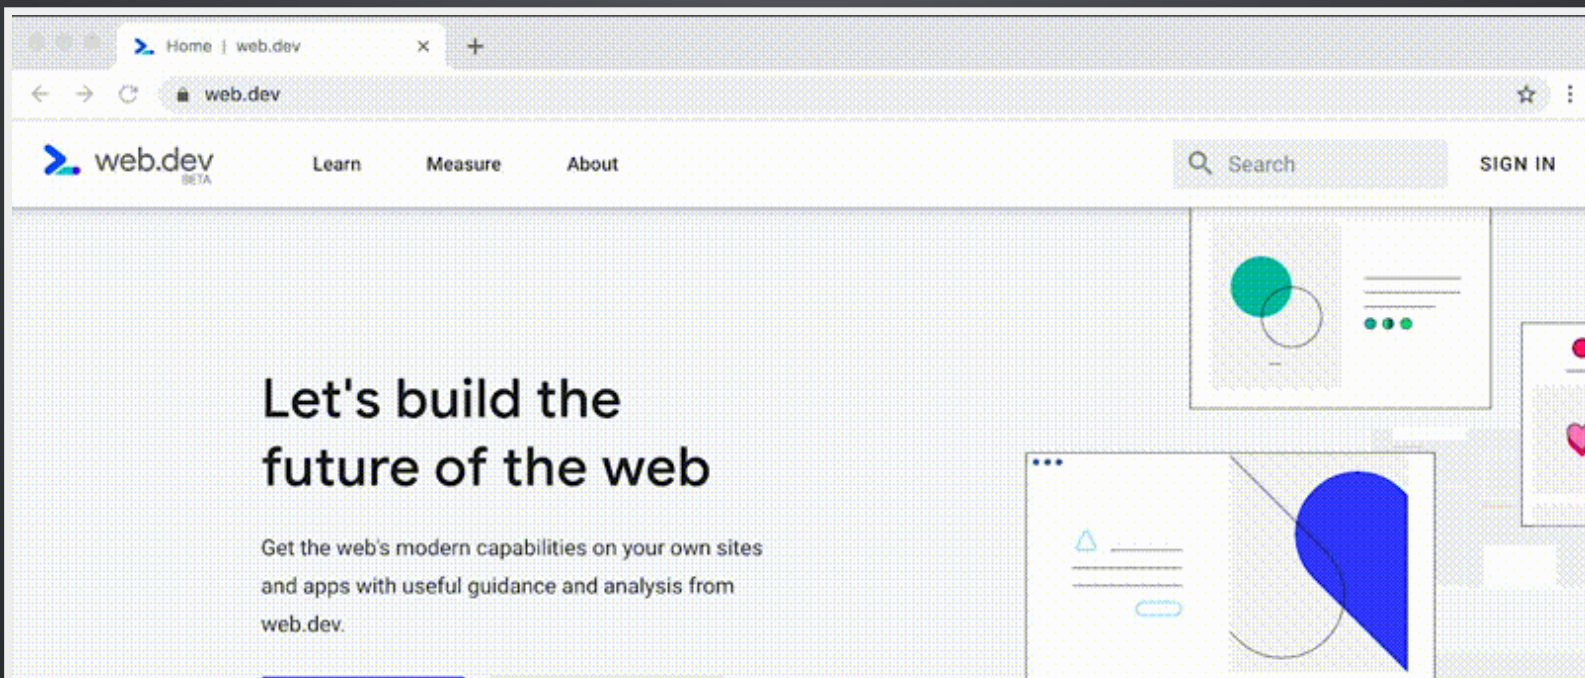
Home | web.dev

web.dev

web.dev
BETA

Learn

Measure

About

Search

SIGN IN

Let's build the future of the web

Get the web's modern capabilities on your own sites and apps with useful guidance and analysis from web.dev.